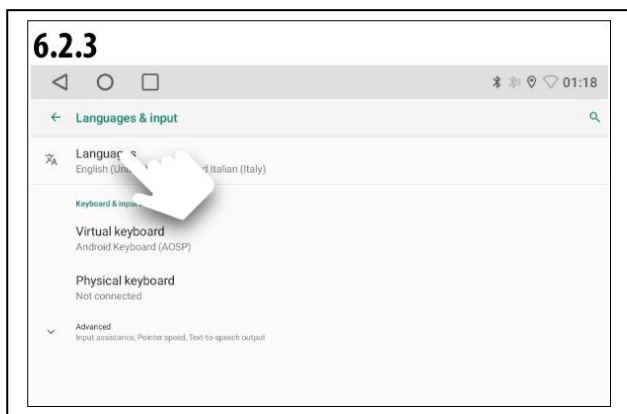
6.2.3

01:18

Languages & input

Languag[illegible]s
English (Un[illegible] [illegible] Italian (Italy)

Keyboard & input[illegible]

Virtual keyboard
Android Keyboard (AOSP)

Physical keyboard
Not connected

Advanced
Input assistance, Pointer speed, Text-to-speech output